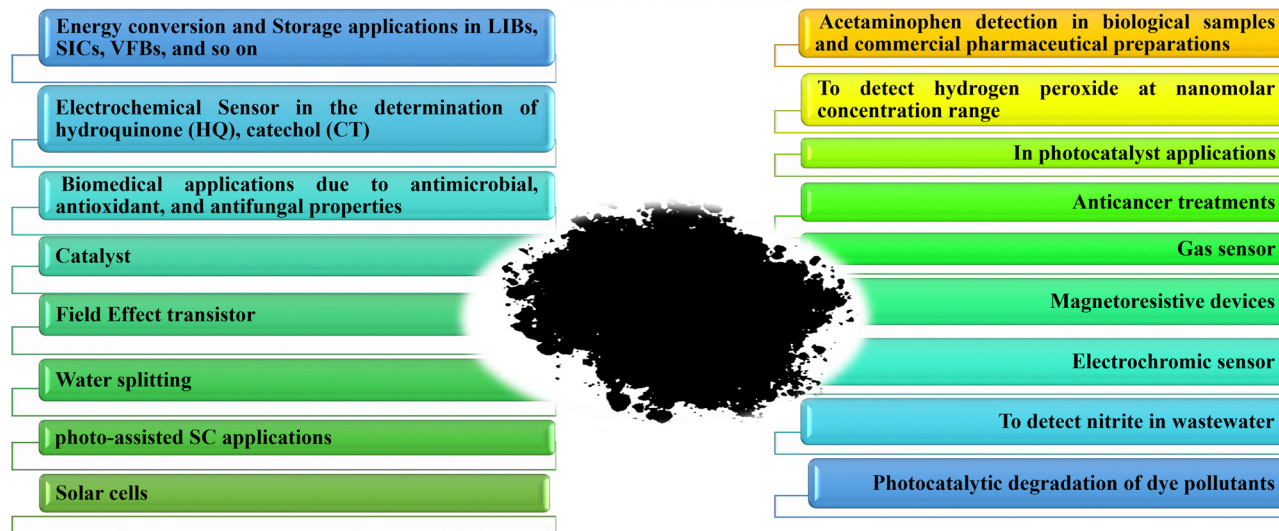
Energy conversion and Storage applications in LIBs, SICs, VFBs, and so on

Electrochemical Sensor in the determination of hydroquinone (HQ), catechol (CT)

Biomedical applications due to antimicrobial, antioxidant, and antifungal properties

Catalyst

Field Effect transistor

Water splitting

photo-assisted SC applications

Solar cells

Acetaminophen detection in biological samples and commercial pharmaceutical preparations

To detect hydrogen peroxide at nanomolar concentration range

In photocatalyst applications

Anticancer treatments

Gas sensor

Magnetoresistive devices

Electrochromic sensor

To detect nitrite in wastewater

Photocatalytic degradation of dye pollutants